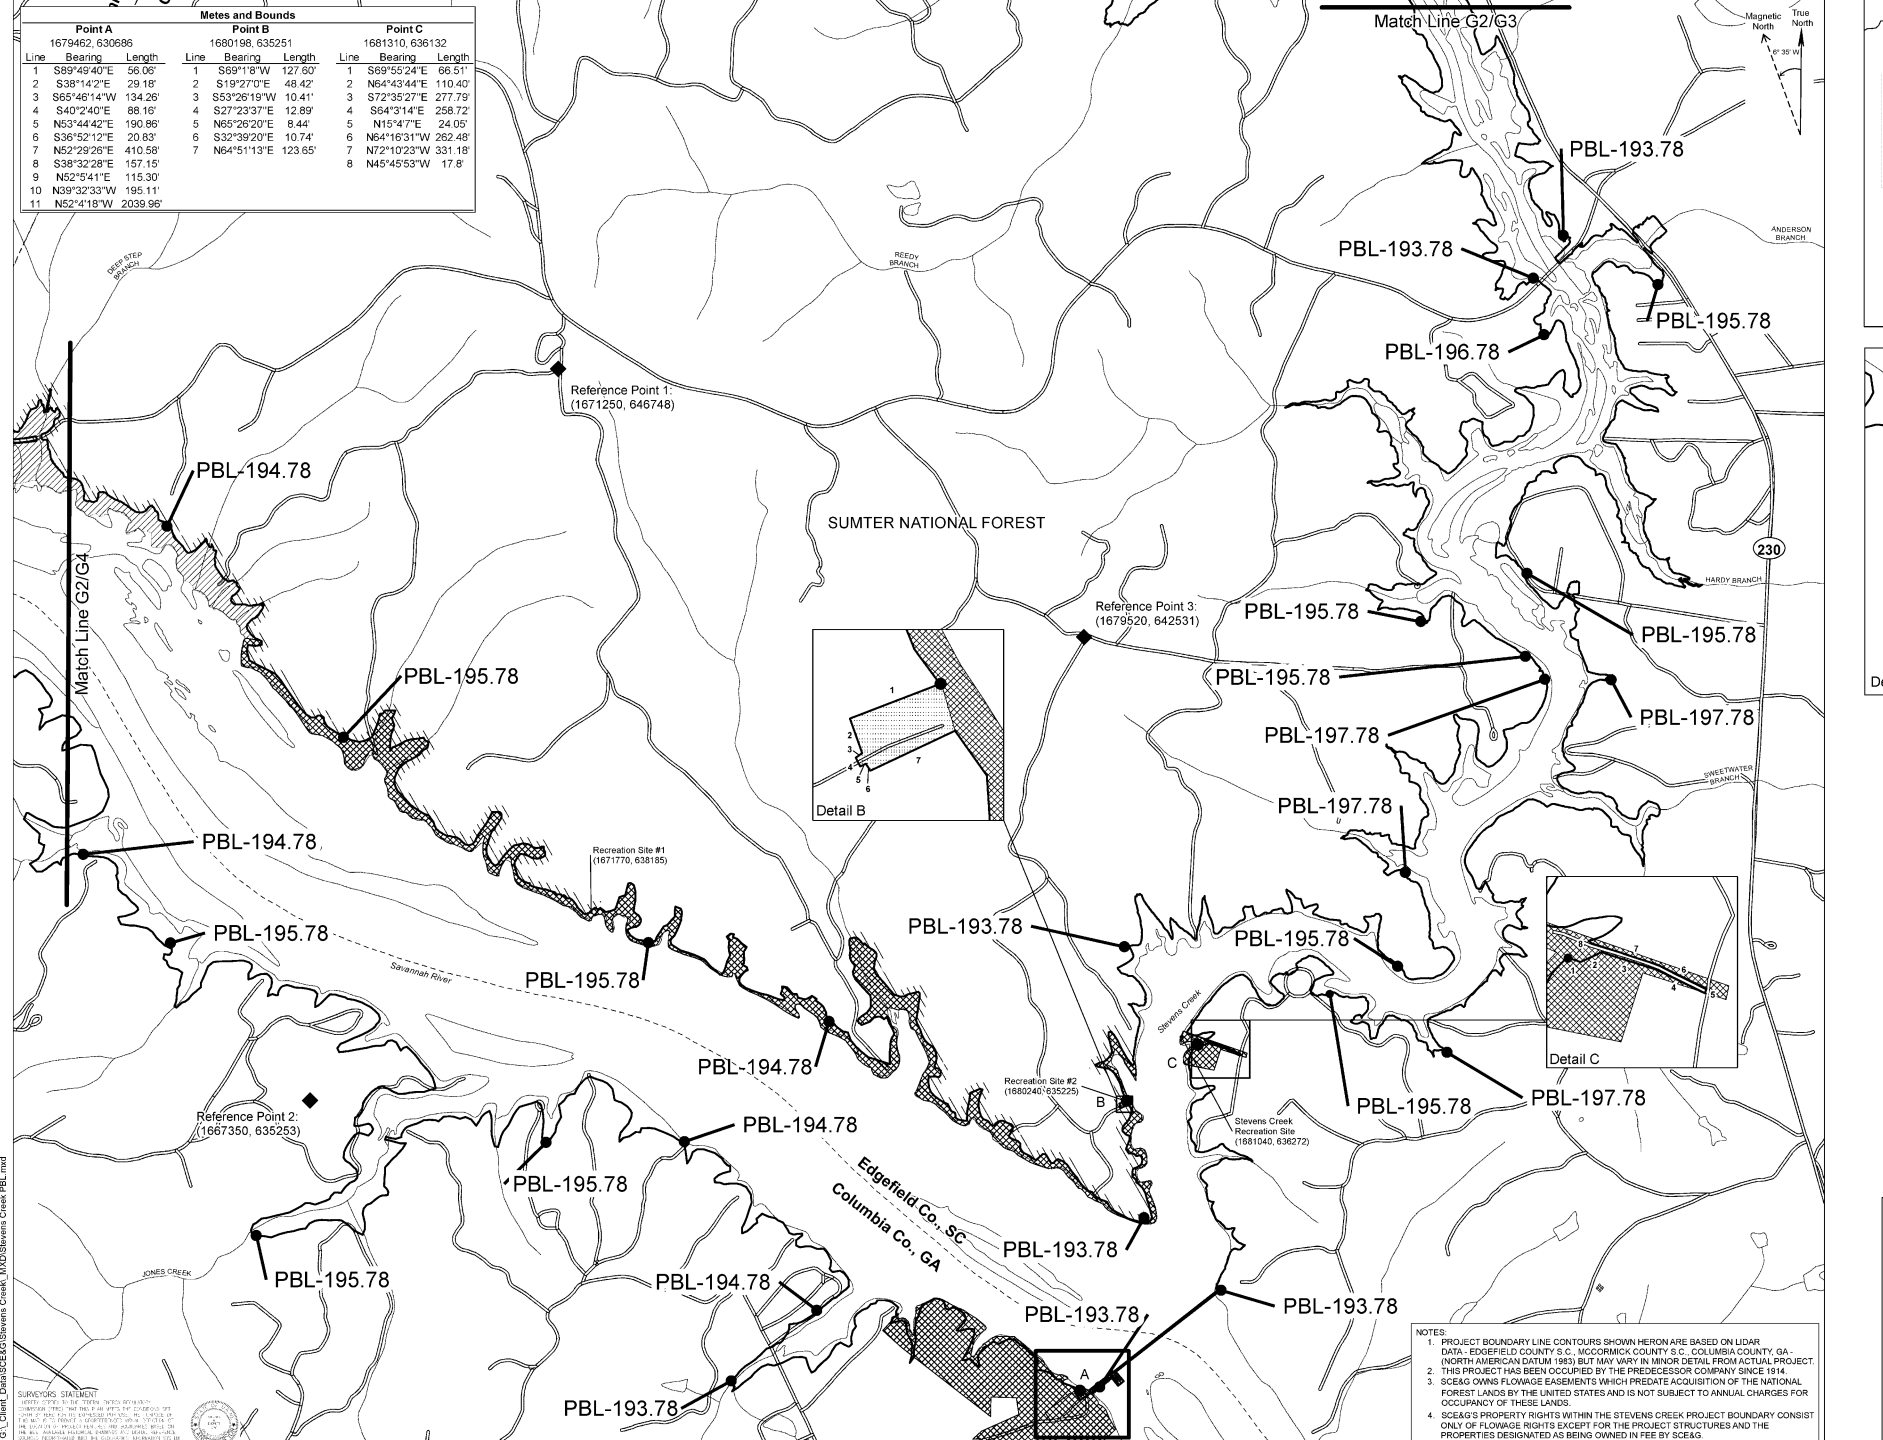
Metes and Bounds

Point A
1679462, 630686

| Line | Bearing | Length |
|---|---|---|
| 1 | S89°49'40"E | 56.06' |
| 2 | S38°14'2"E | 29.18' |
| 3 | S65°46'14"W | 134.26' |
| 4 | S40°2'40"E | 88.16' |
| 5 | N53°44'42"E | 190.86' |
| 6 | S36°52'12"E | 20.83' |
| 7 | N52°29'26"E | 410.58' |
| 8 | S38°32'28"E | 157.15' |
| 9 | N52°5'41"E | 115.30' |
| 10 | N39°32'33"W | 195.11' |
| 11 | N52°4'18"W | 2039.96' |

Point B
1680198, 635251

| Line | Bearing | Length |
|---|---|---|
| 1 | S69°1'8"W | 127.60' |
| 2 | S19°27'0"E | 48.42' |
| 3 | S53°26'19"W | 10.41' |
| 4 | S27°23'37"E | 12.89' |
| 5 | N65°26'20"E | 8.44' |
| 6 | S32°39'20"E | 10.74' |
| 7 | N64°51'13"E | 123.65' |

Point C
1681310, 636132

| Line | Bearing | Length |
|---|---|---|
| 1 | S69°55'24"E | 66.51' |
| 2 | N64°43'44"E | 110.40' |
| 3 | S72°35'27"E | 277.79' |
| 4 | S64°3'14"E | 258.72' |
| 5 | N15°4'7"E | 24.05' |
| 6 | N64°16'31"W | 262.48' |
| 7 | N72°10'23"W | 331.18' |
| 8 | N45°45'53"W | 17.8' |

Match Line G2/G3
Magnetic North
True North
6° 35' W

PBL-193.78
PBL-193.78
PBL-195.78
PBL-196.78
ANDERSON BRANCH
DEEP STEP BRANCH
REEDY BRANCH
Reference Point 1:
(1671250, 646748)
PBL-194.78
SUMTER NATIONAL FOREST
230
HARDY BRANCH
Match Line G2/G4
Reference Point 3:
(1679520, 642531)
PBL-195.78
PBL-195.78
PBL-195.78
PBL-195.78
PBL-197.78
PBL-197.78
SWEETWATER BRANCH
PBL-197.78
Detail B
PBL-194.78
Recreation Site #1
(1671770, 638185)
PBL-195.78
PBL-193.78
PBL-195.78
Savannah River
PBL-195.78
Detail C
Stevens Creek
C
PBL-194.78
Recreation Site #2
(1680240, 635225)
B
Stevens Creek Recreation Site
(1681040, 636272)
PBL-195.78
PBL-197.78
Reference Point 2:
(1667350, 635253)
PBL-194.78
PBL-195.78
Edgefield Co., SC
Columbia Co., GA
PBL-193.78
JONES CREEK
PBL-195.78
PBL-194.78
PBL-193.78
PBL-193.78
A
PBL-193.78
SURVEYORS STATEMENT
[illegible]
G:\_Client_Data\SCE&G\Stevens Creek\_MXD\Stevens Creek PBL.mxd

NOTES:
1. PROJECT BOUNDARY LINE CONTOURS SHOWN HERON ARE BASED ON LIDAR DATA - EDGEFIELD COUNTY S.C., MCCORMICK COUNTY S.C., COLUMBIA COUNTY, GA - (NORTH AMERICAN DATUM 1983) BUT MAY VARY IN MINOR DETAIL FROM ACTUAL PROJECT.
2. THIS PROJECT HAS BEEN OCCUPIED BY THE PREDECESSOR COMPANY SINCE 1914.
3. SCE&G OWNS FLOWAGE EASEMENTS WHICH PREDATE ACQUISITION OF THE NATIONAL FOREST LANDS BY THE UNITED STATES AND IS NOT SUBJECT TO ANNUAL CHARGES FOR OCCUPANCY OF THESE LANDS.
4. SCE&G'S PROPERTY RIGHTS WITHIN THE STEVENS CREEK PROJECT BOUNDARY CONSIST ONLY OF FLOWAGE RIGHTS EXCEPT FOR THE PROJECT STRUCTURES AND THE PROPERTIES DESIGNATED AS BEING OWNED IN FEE BY SCE&G.